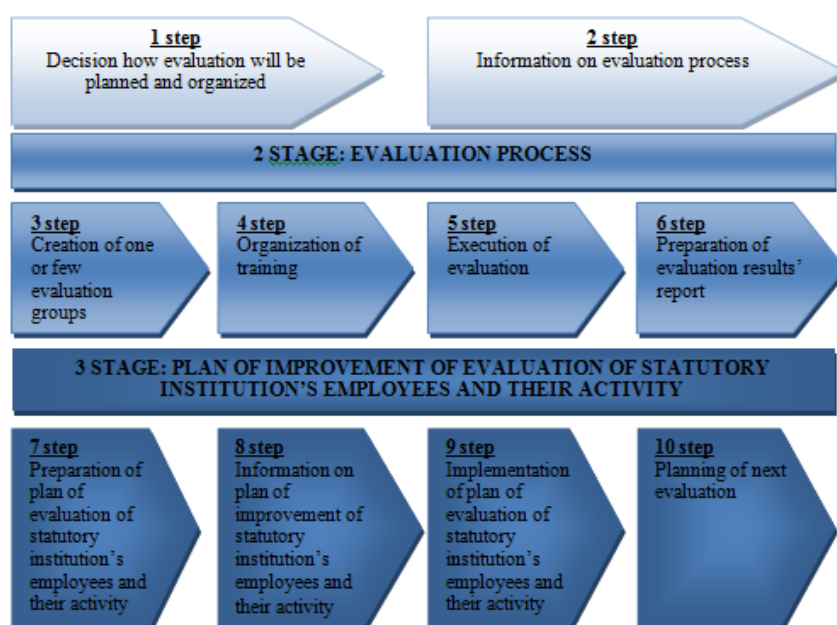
1 step
Decision how evaluation will be planned and organized

2 step
Information on evaluation process

2 STAGE: EVALUATION PROCESS

3 step
Creation of one or few evaluation groups

4 step
Organization of training

5 step
Execution of evaluation

6 step
Preparation of evaluation results' report

3 STAGE: PLAN OF IMPROVEMENT OF EVALUATION OF STATUTORY INSTITUTION'S EMPLOYEES AND THEIR ACTIVITY

7 step
Preparation of plan of evaluation of statutory institution's employees and their activity

8 step
Information on plan of improvement of statutory institution's employees and their activity

9 step
Implementation of plan of evaluation of statutory institution's employees and their activity

10 step
Planning of next evaluation